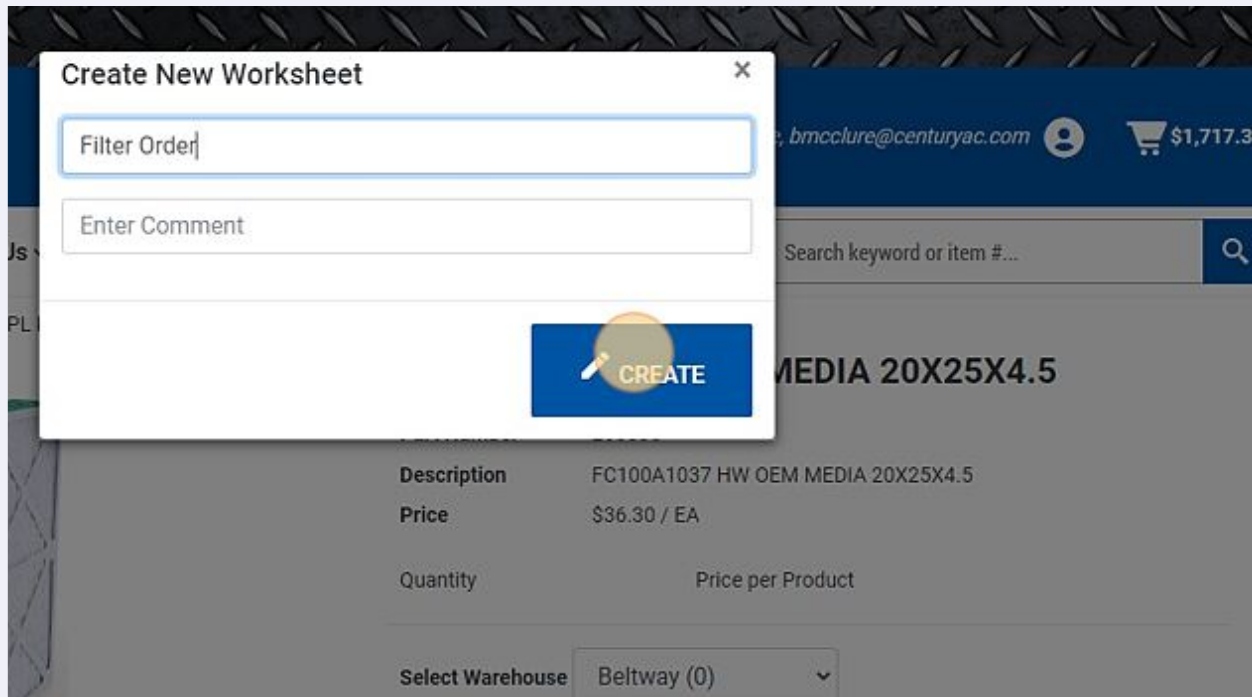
Create New Worksheet

×

Filter Order

Enter Comment

CREATE

e, bmcclure@centuryac.com

$1,717.3

Us

Search keyword or item #...

PL

MEDIA 20X25X4.5

Description FC100A1037 HW OEM MEDIA 20X25X4.5

Price $36.30 / EA

Quantity

Price per Product

Select Warehouse Beltway (0)